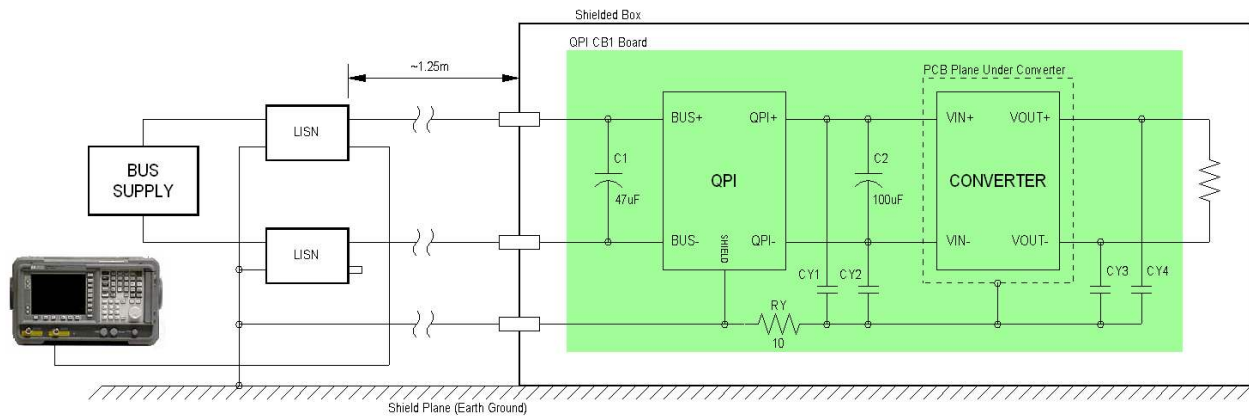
Shielded Box

QPI CB1 Board

~1.25m

PCB Plane Under Converter

BUS SUPPLY

LISN

LISN

C1

47uF

BUS+

BUS-

QPI

QPI+

QPI-

SHIELD

C2

100uF

CY1

CY2

RY

10

VIN+

VIN-

CONVERTER

VOUT+

VOUT-

CY3

CY4

Shield Plane (Earth Ground)